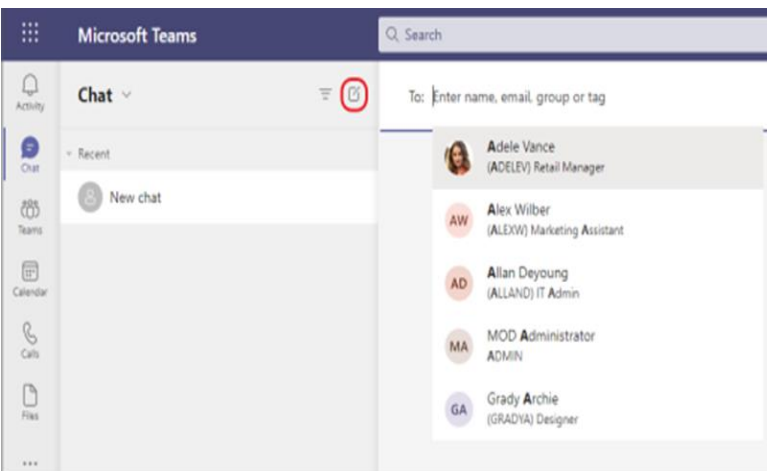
Microsoft Teams

Search

Activity

Chat

Teams

Calendar

Calls

Files

...

Chat

Recent

New chat

To: Enter name, email, group or tag

Adele Vance
(ADELEV) Retail Manager

AW
Alex Wilber
(ALEXW) Marketing Assistant

AD
Allan Deyoung
(ALLAND) IT Admin

MA
MOD Administrator
ADMIN

GA
Grady Archie
(GRADYA) Designer